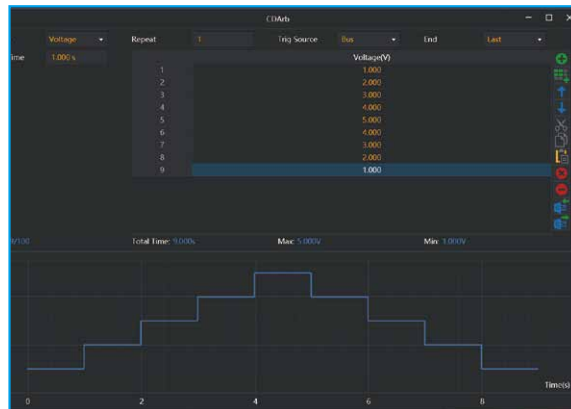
CDArb

Voltage Repeat 1 Trig Source Bus End Last

ime 1.000 s

| | Voltage(V) |
|---|---|
| 1 | 1.000 |
| 2 | 2.000 |
| 3 | 3.000 |
| 4 | 4.000 |
| 5 | 5.000 |
| 6 | 4.000 |
| 7 | 3.000 |
| 8 | 2.000 |
| 9 | 1.000 |

9/100 Total Time: 9.000s Max: 5.000V Min: 1.000V

0 2 4 6 8 Time(s)